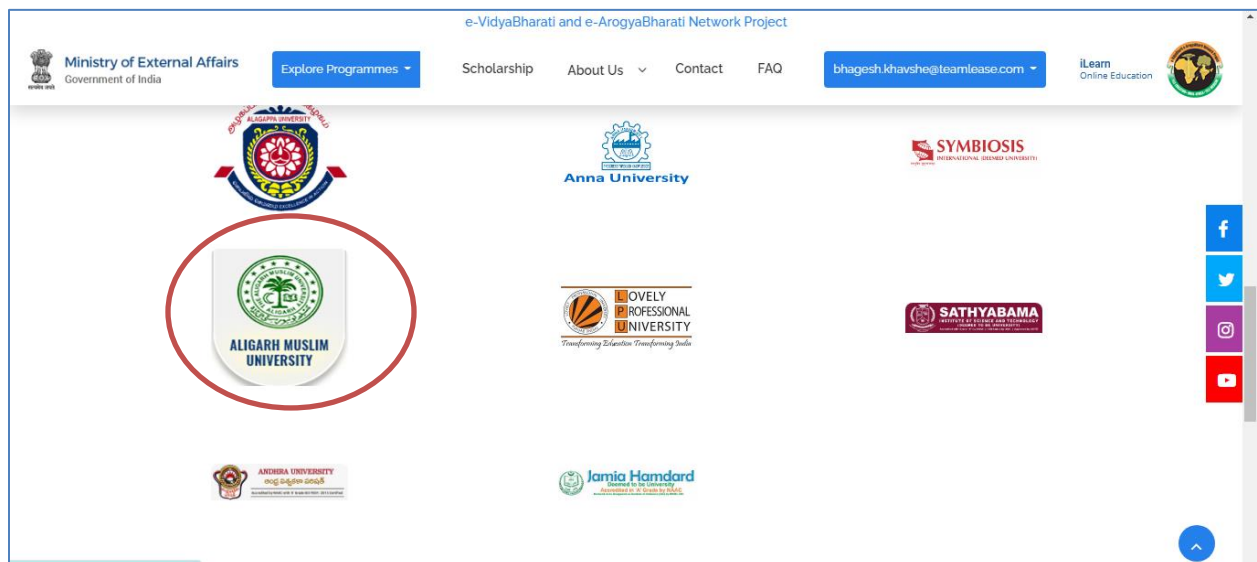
e-VidyaBharati and e-ArogyaBharati Network Project

Ministry of External Affairs
Government of India

Explore Programmes

Scholarship

About Us

Contact

FAQ

bhagesh.khavshe@teamlease.com

iLearn
Online Education

ALAGAPPA UNIVERSITY

Anna University

SYMBIOSIS
INTERNATIONAL (DEEMED UNIVERSITY)

ALIGARH MUSLIM UNIVERSITY

LOVELY PROFESSIONAL UNIVERSITY
Transforming Education Transforming India

SATHYABAMA
INSTITUTE OF SCIENCE AND TECHNOLOGY
(DEEMED TO BE UNIVERSITY)

ANDHRA UNIVERSITY

Jamia Hamdard
Deemed to be University
Accredited in 'A' Grade by NAAC